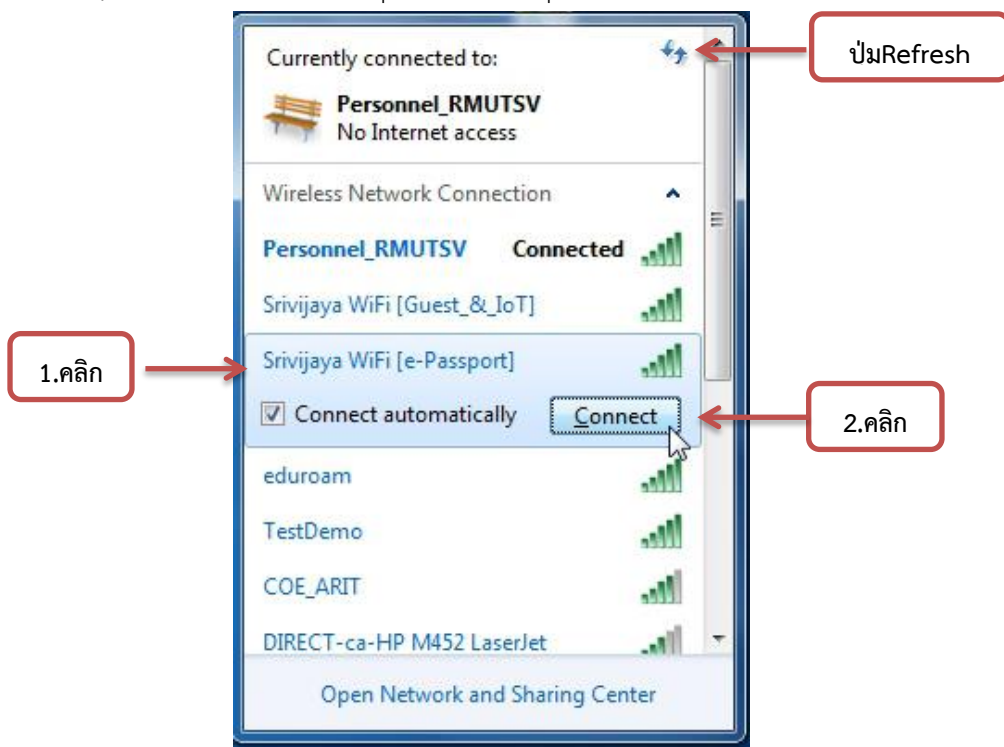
Currently connected to:

ปุ่มRefresh

Personnel_RMUTSV
No Internet access

Wireless Network Connection

Personnel_RMUTSV Connected

Srivijaya WiFi [Guest_&_IoT]

1.คลิก

Srivijaya WiFi [e-Passport]

Connect automatically

Connect

2.คลิก

eduroam

TestDemo

COE_ARIT

DIRECT-ca-HP M452 LaserJet

Open Network and Sharing Center